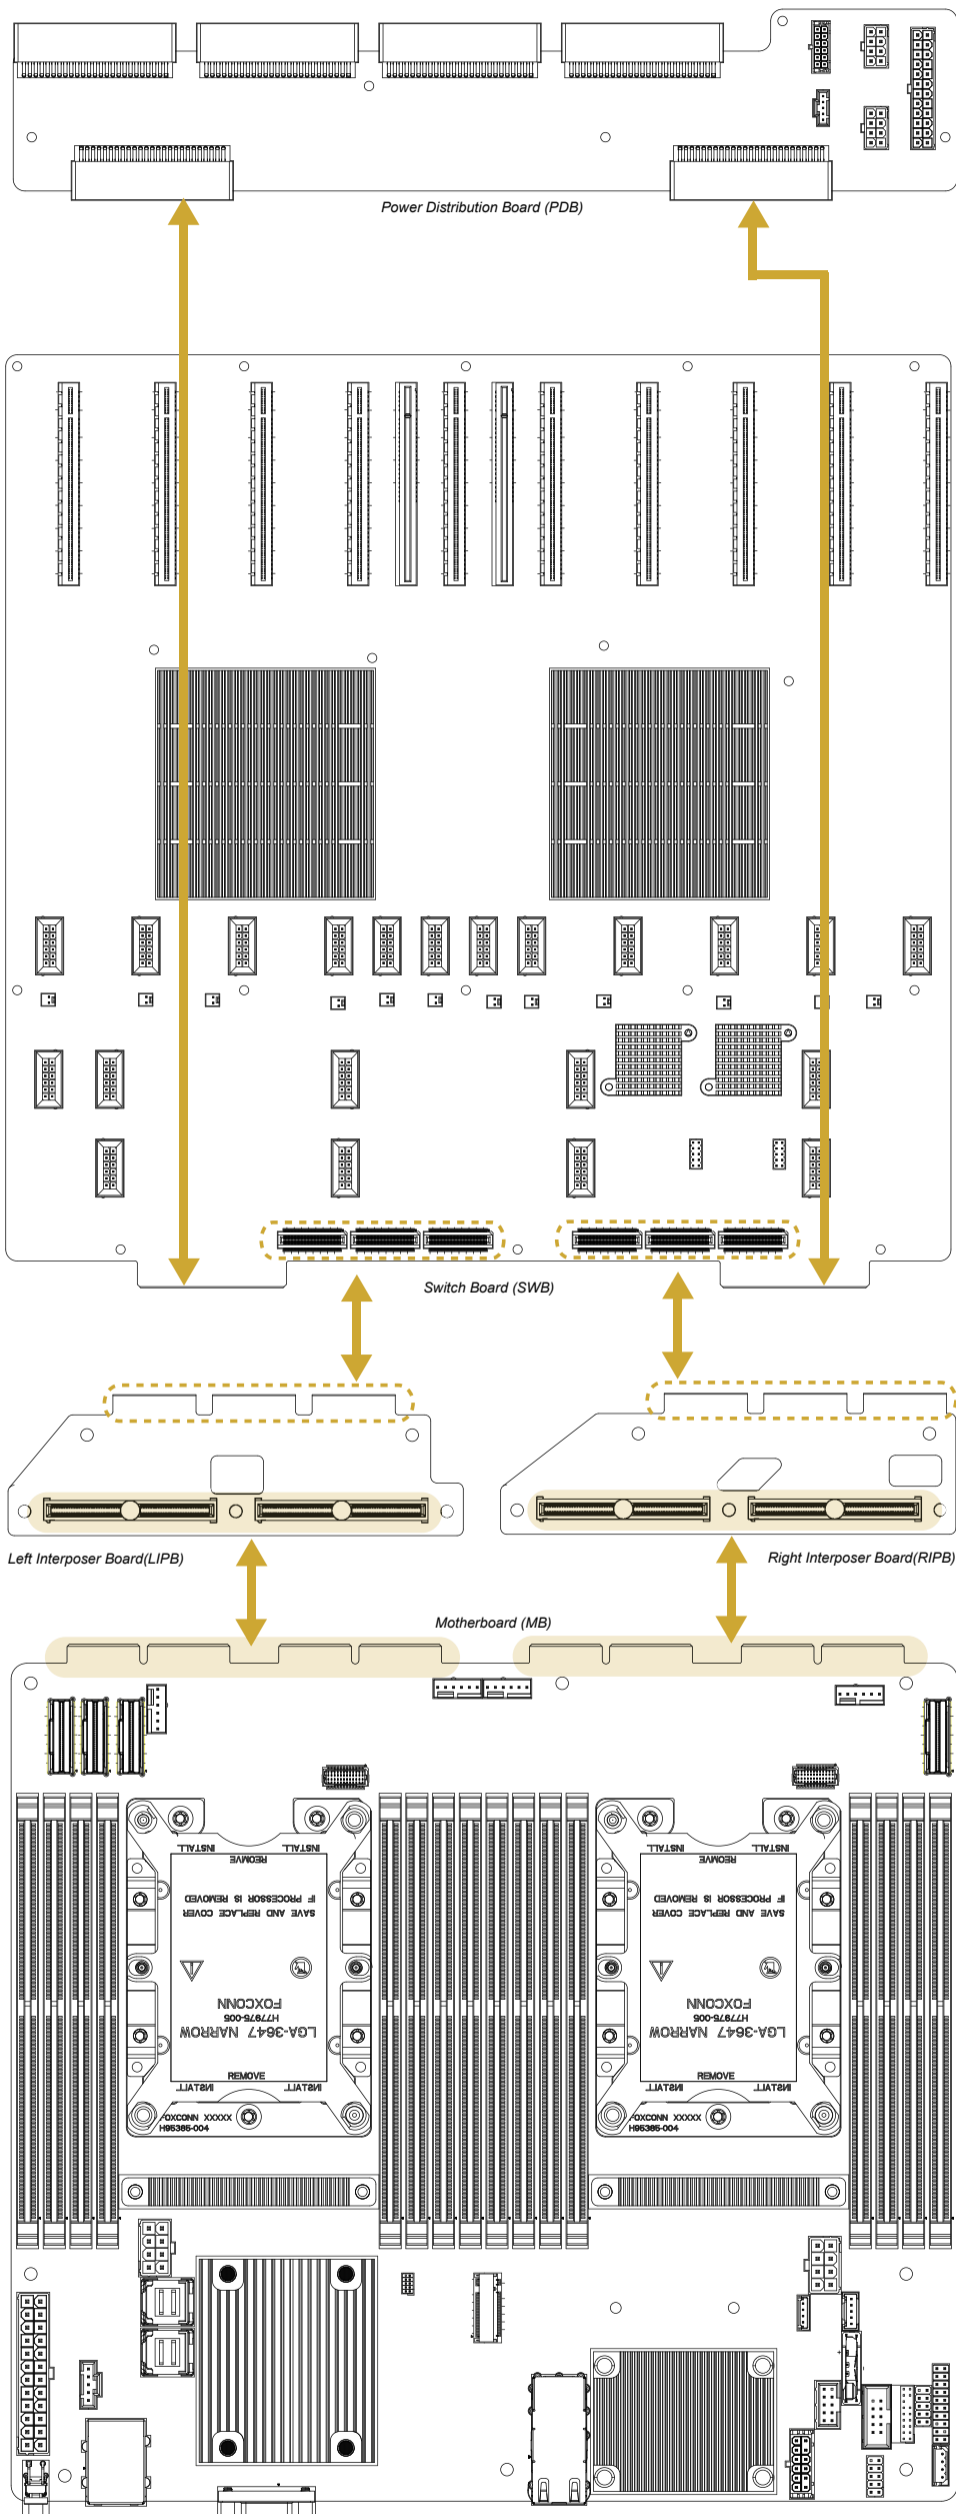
Power Distribution Board (PDB)

Switch Board (SWB)

Left Interposer Board(LIPB)

Right Interposer Board(RIPB)

Motherboard (MB)

INSTALL INSTALL
REMOVE
IF PROCESSOR IS REMOVED
SAVE AND REPLACE COVER
FOXCONN
H7976-005
LGA-3647 NARROW
REMOVE
INSTALL INSTALL
FOXCONN XXXXX
H95385-004

INSTALL INSTALL
REMOVE
IF PROCESSOR IS REMOVED
SAVE AND REPLACE COVER
FOXCONN
H7976-005
LGA-3647 NARROW
REMOVE
INSTALL INSTALL
FOXCONN XXXXX
H95385-004